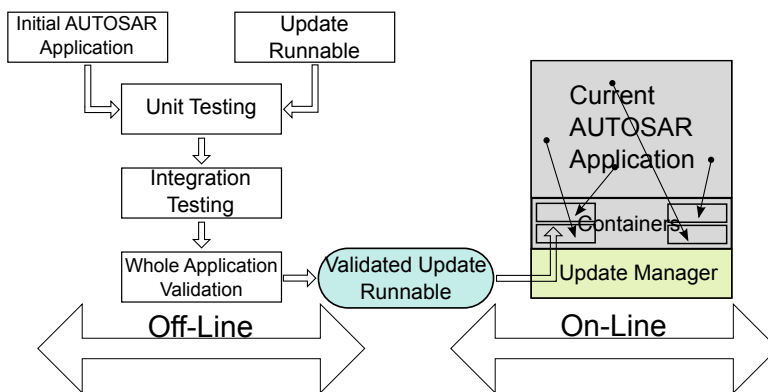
Initial AUTOSAR Application

Update Runnable

Unit Testing

Integration Testing

Whole Application Validation

Validated Update Runnable

Current AUTOSAR Application

Containers

Update Manager

Off-Line

On-Line